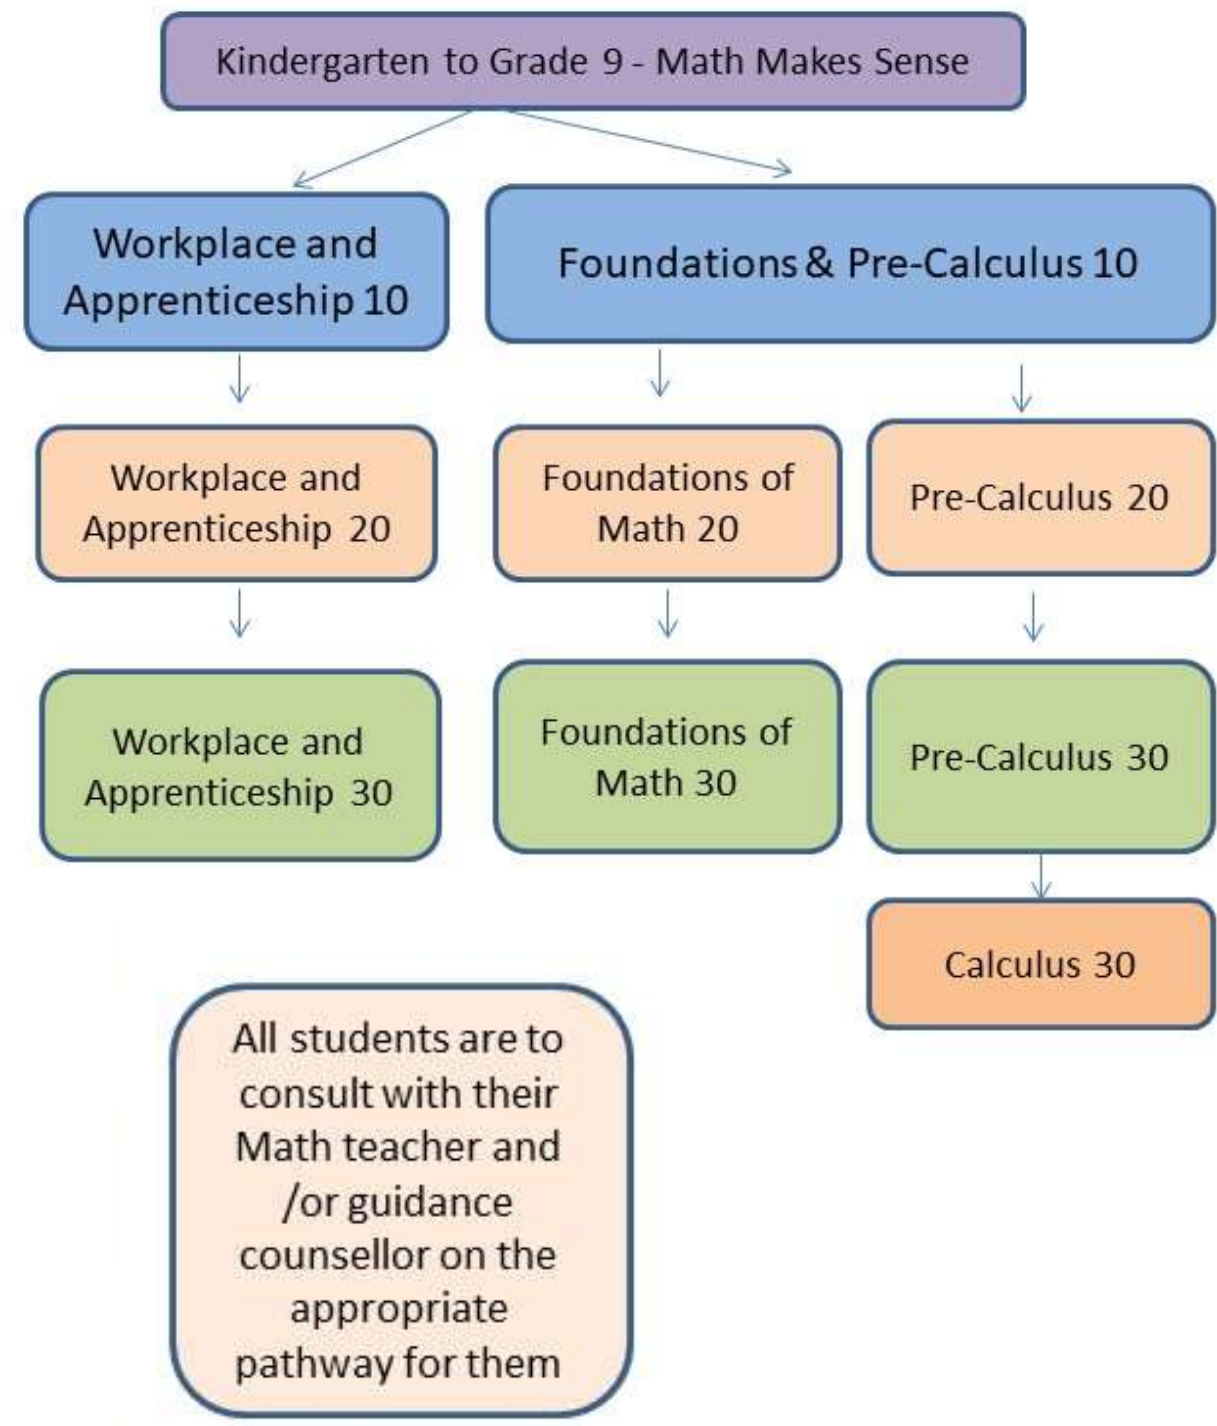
Kindergarten to Grade 9 - Math Makes Sense

Workplace and Apprenticeship 10

Foundations & Pre-Calculus 10

Workplace and Apprenticeship 20

Foundations of Math 20

Pre-Calculus 20

Workplace and Apprenticeship 30

Foundations of Math 30

Pre-Calculus 30

Calculus 30

All students are to consult with their Math teacher and /or guidance counsellor on the appropriate pathway for them